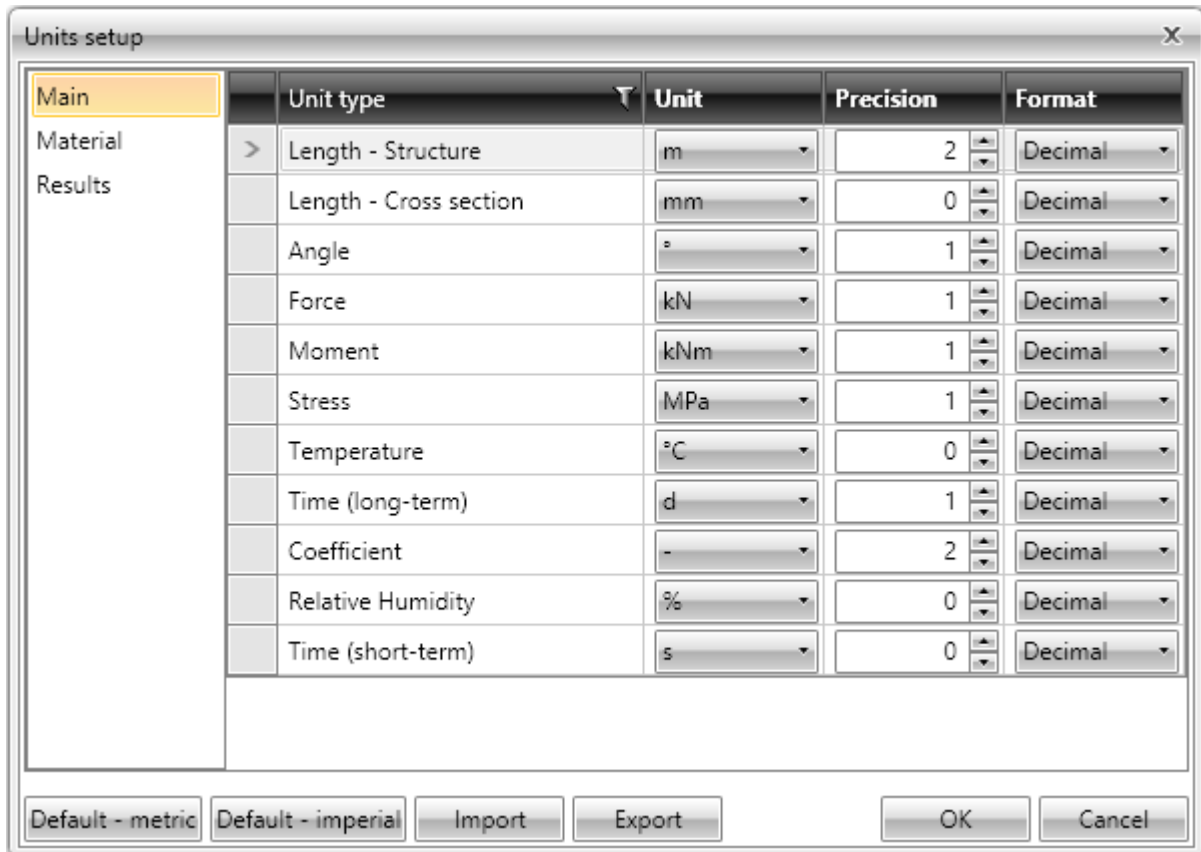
Units setup

X

Main
Material
Results

| | Unit type | Unit | Precision | Format |
|---|---|---|---|---|
| > | Length - Structure | m | 2 | Decimal |
| | Length - Cross section | mm | 0 | Decimal |
| | Angle | ° | 1 | Decimal |
| | Force | kN | 1 | Decimal |
| | Moment | kNm | 1 | Decimal |
| | Stress | MPa | 1 | Decimal |
| | Temperature | °C | 0 | Decimal |
| | Time (long-term) | d | 1 | Decimal |
| | Coefficient | - | 2 | Decimal |
| | Relative Humidity | % | 0 | Decimal |
| | Time (short-term) | s | 0 | Decimal |

Default - metric
Default - imperial
Import
Export
OK
Cancel